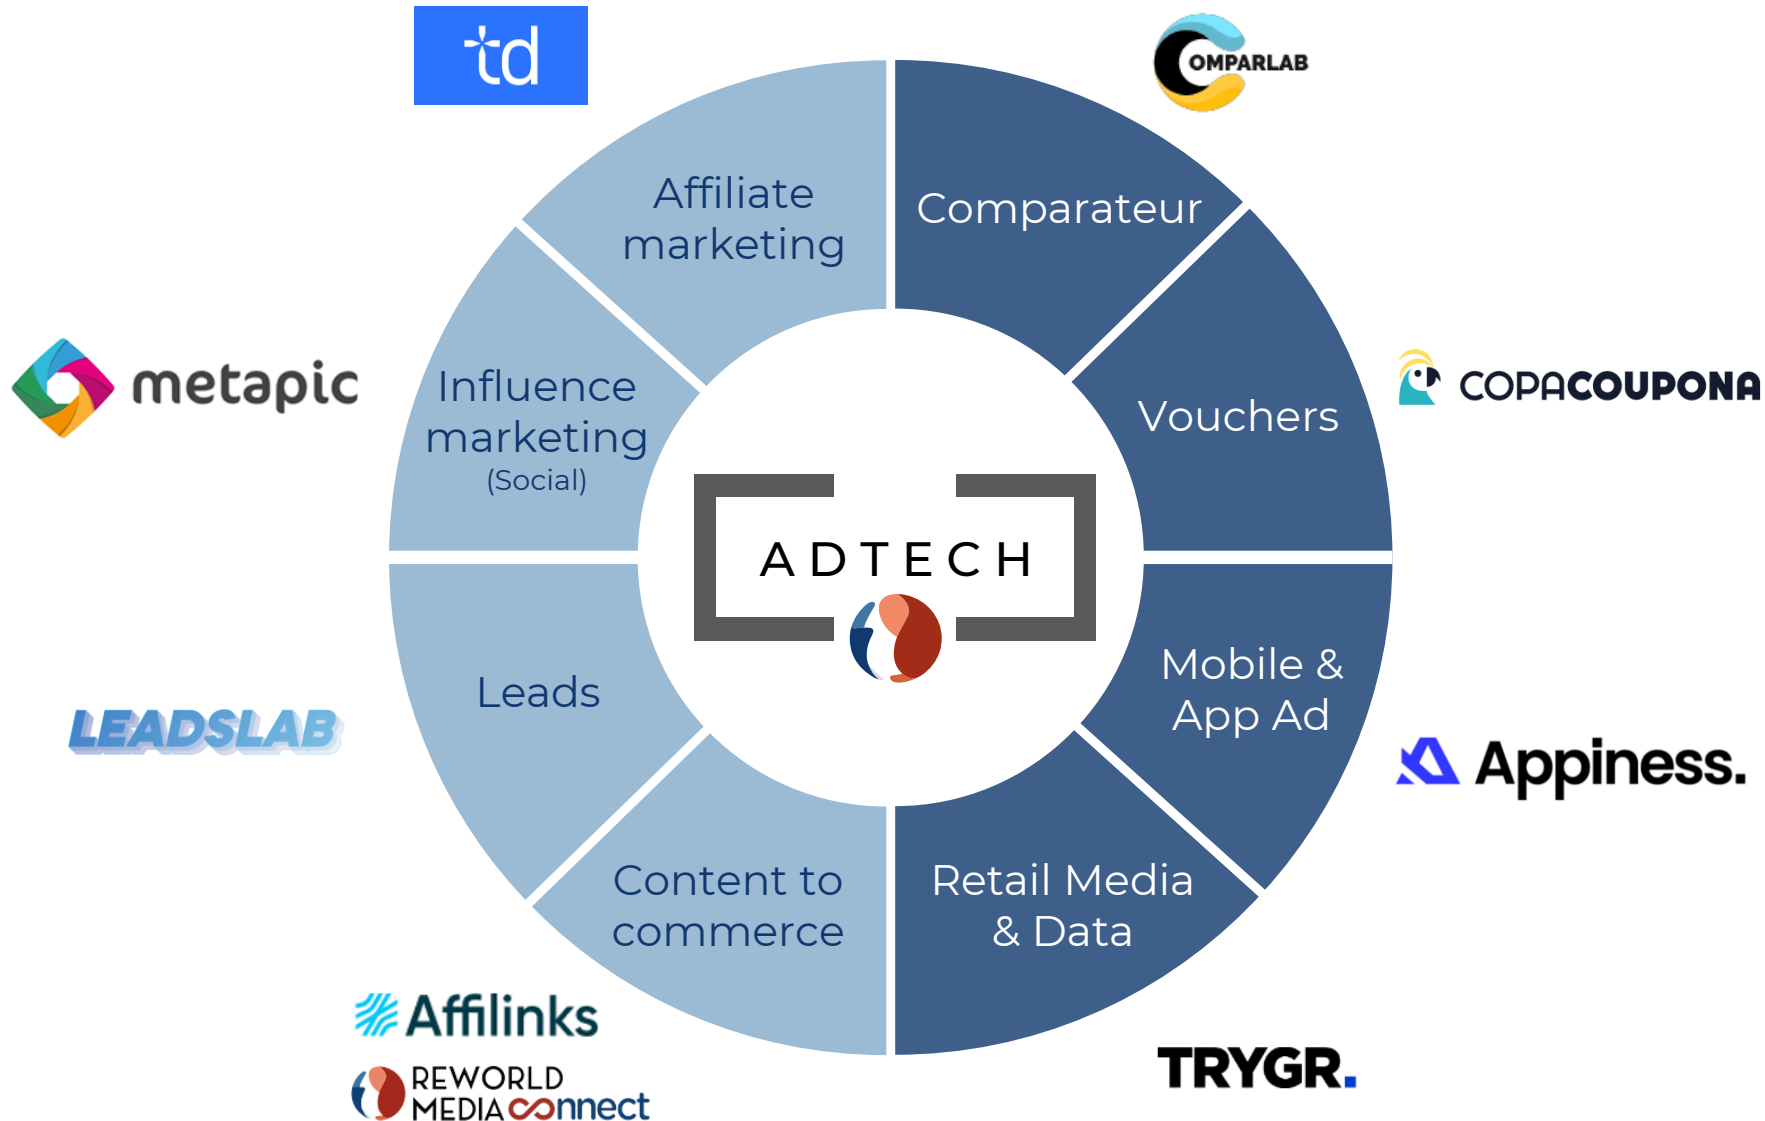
td

COMPARLAB

Affiliate marketing

Comparateur

metapic

Influence marketing (Social)

Vouchers

COPACOUPONA

ADTECH

LEADSLAB

Leads

Mobile & App Ad

Appiness.

Content to commerce

Retail Media & Data

Affilinks

REWORLD MEDIA connect

TRYGR.